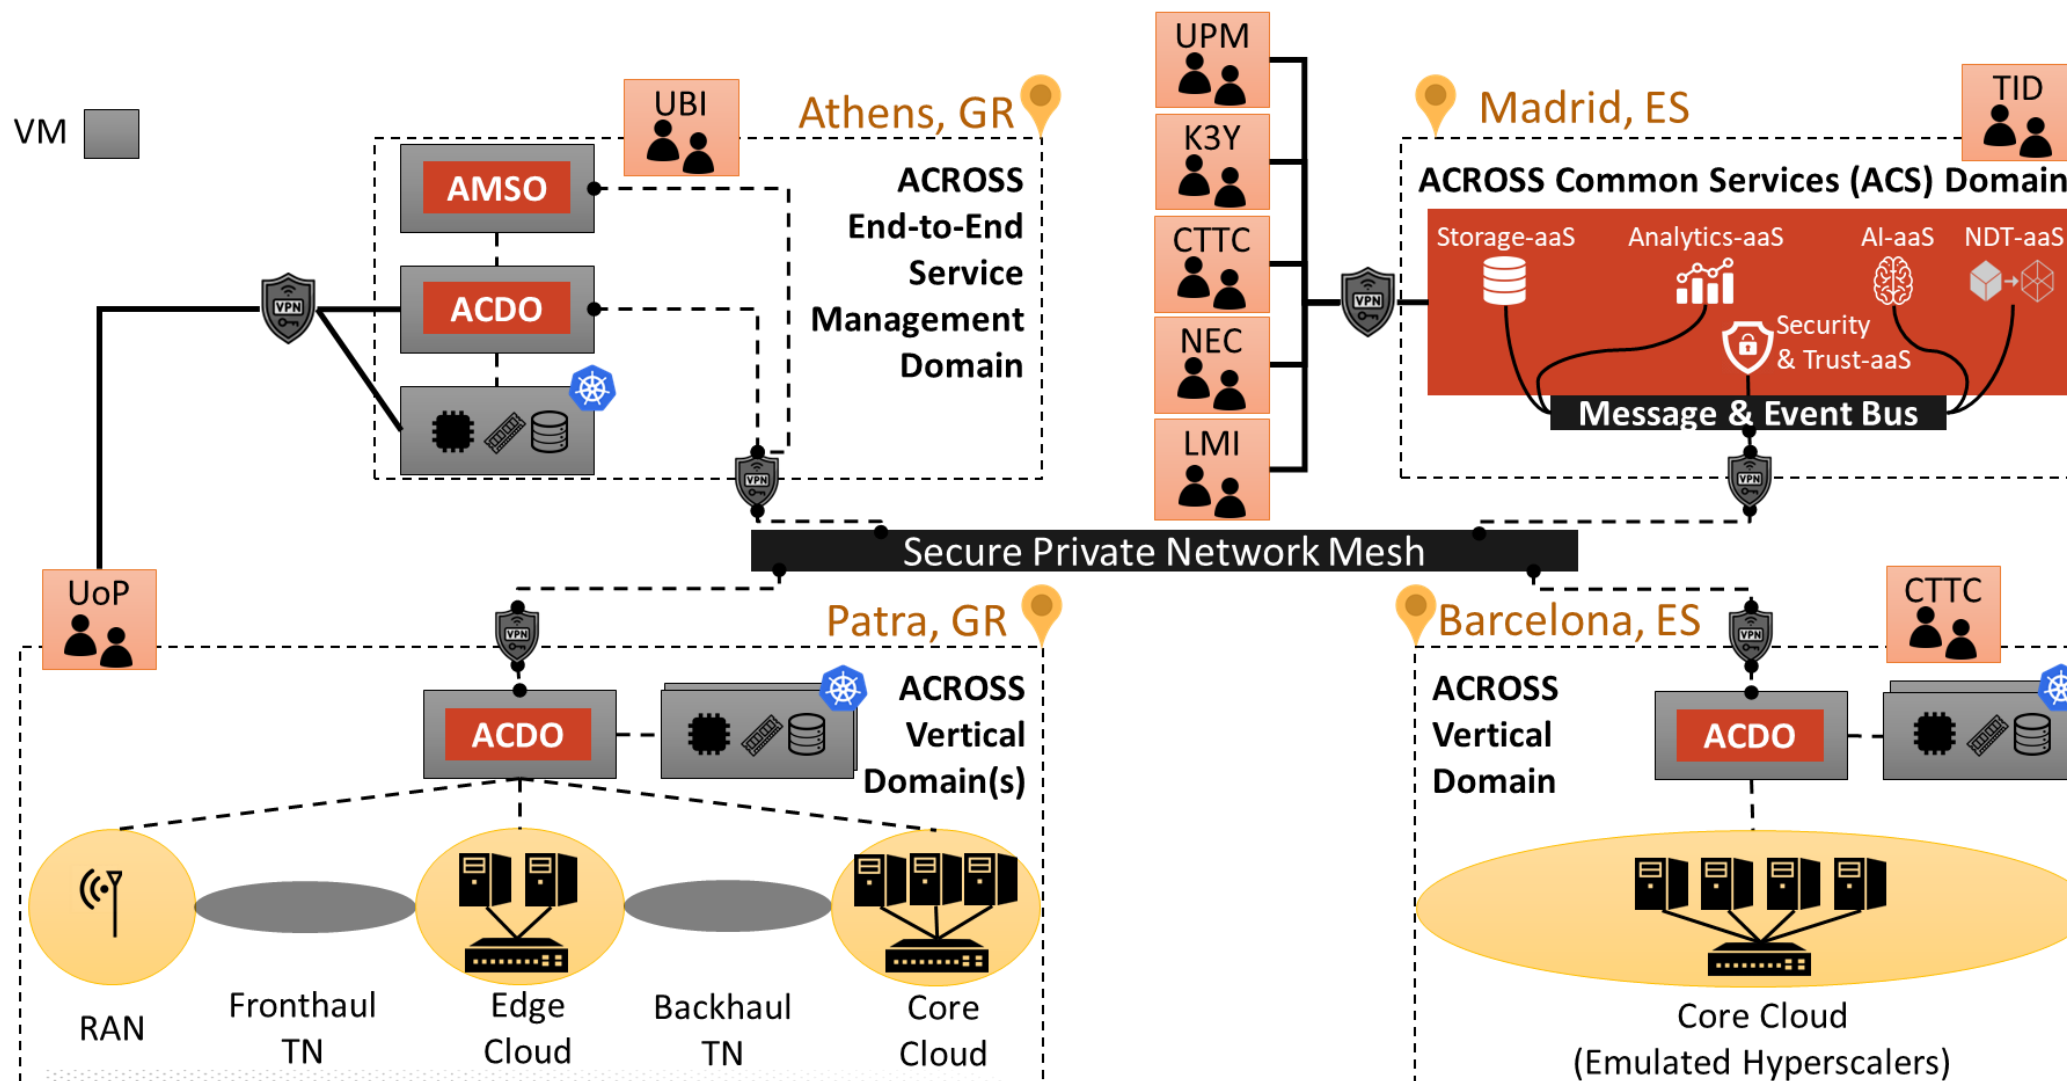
VM

UBI

Athens, GR

AMSO

ACDO

ACROSS End-to-End Service Management Domain

VPN

UPM

K3Y

CTTC

NEC

LMI

Madrid, ES

TID

ACROSS Common Services (ACS) Domain

Storage-aaS

Analytics-aaS

AI-aaS

NDT-aaS

Security & Trust-aaS

Message & Event Bus

Secure Private Network Mesh

UoP

Patra, GR

ACDO

ACROSS Vertical Domain(s)

RAN

Fronthaul TN

Edge Cloud

Backhaul TN

Core Cloud

Barcelona, ES

CTTC

ACROSS Vertical Domain

ACDO

Core Cloud (Emulated Hyperscalers)